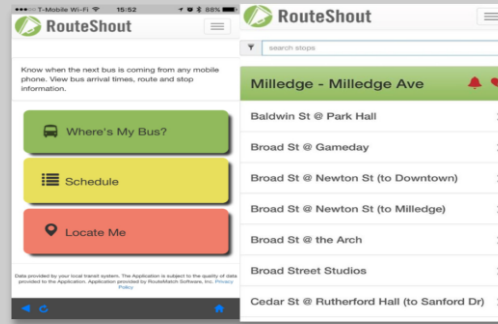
T-Mobile Wi-Fi 15:52 88%

RouteShout

Know when the next bus is coming from any mobile phone. View bus arrival times, route and stop information.

Where's My Bus?

Schedule

Locate Me

Data provided by your local transit system. The Application is subject to the quality of data provided to the Application. Application provided by RouteMatch Software, Inc. Privacy Policy

RouteShout

search stops

Milledge - Milledge Ave

Baldwin St @ Park Hall

Broad St @ Gameday

Broad St @ Newton St (to Downtown)

Broad St @ Newton St (to Milledge)

Broad St @ the Arch

Broad Street Studios

Cedar St @ Rutherford Hall (to Sanford Dr)